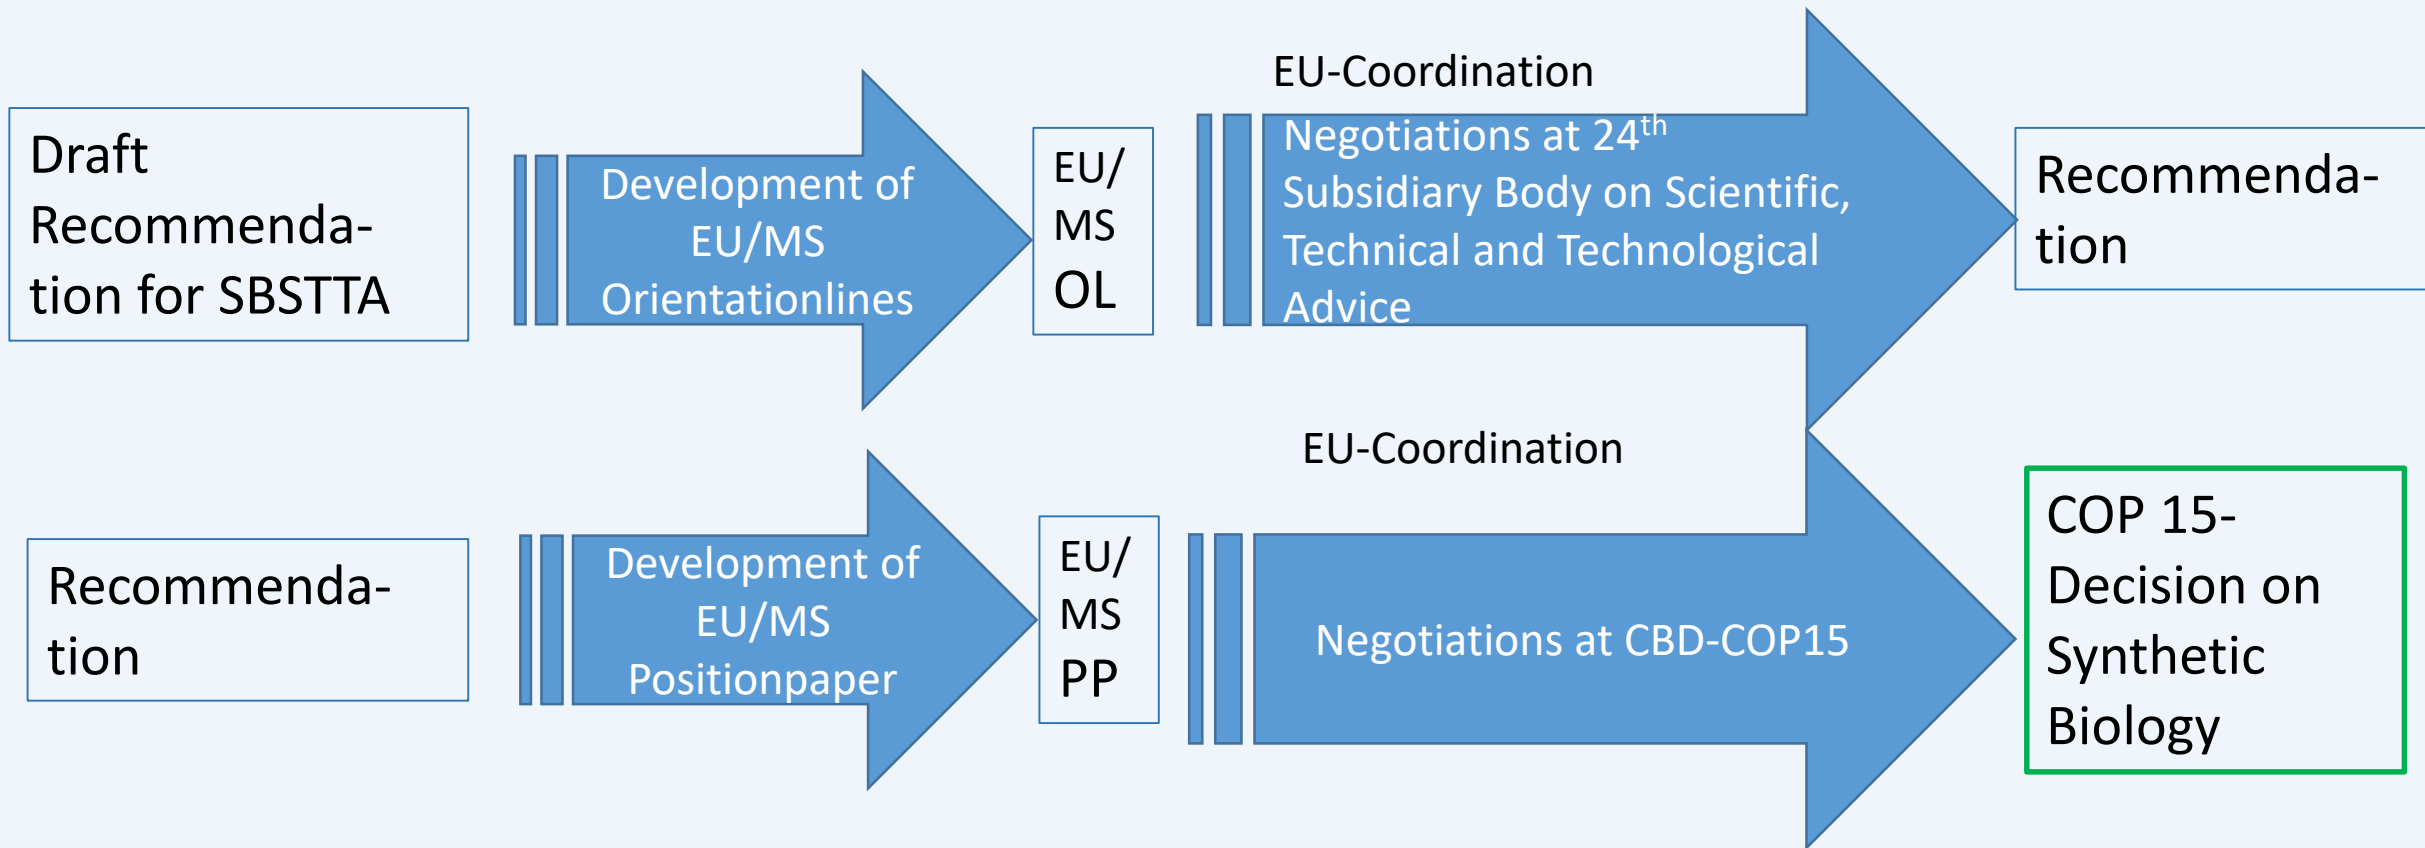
Draft Recommendation for SBSTTA

Development of EU/MS Orientationlines

EU/ MS OL

EU-Coordination

Negotiations at 24$^{th}$ Subsidiary Body on Scientific, Technical and Technological Advice

Recommendation

Recommendation

Development of EU/MS Positionpaper

EU/ MS PP

EU-Coordination

Negotiations at CBD-COP15

COP 15- Decision on Synthetic Biology